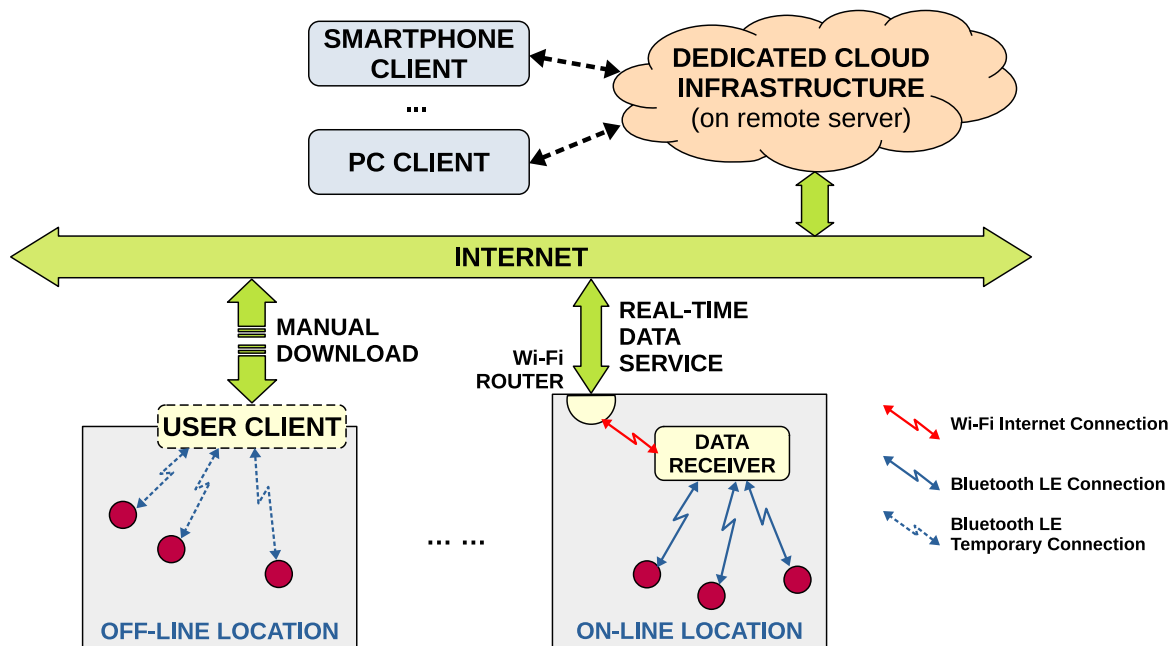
SMARTPHONE CLIENT

...

PC CLIENT

DEDICATED CLOUD INFRASTRUCTURE
(on remote server)

INTERNET

MANUAL DOWNLOAD

REAL-TIME DATA SERVICE

Wi-Fi ROUTER

USER CLIENT

DATA RECEIVER

... ...

OFF-LINE LOCATION

ON-LINE LOCATION

Wi-Fi Internet Connection

Bluetooth LE Connection

Bluetooth LE Temporary Connection